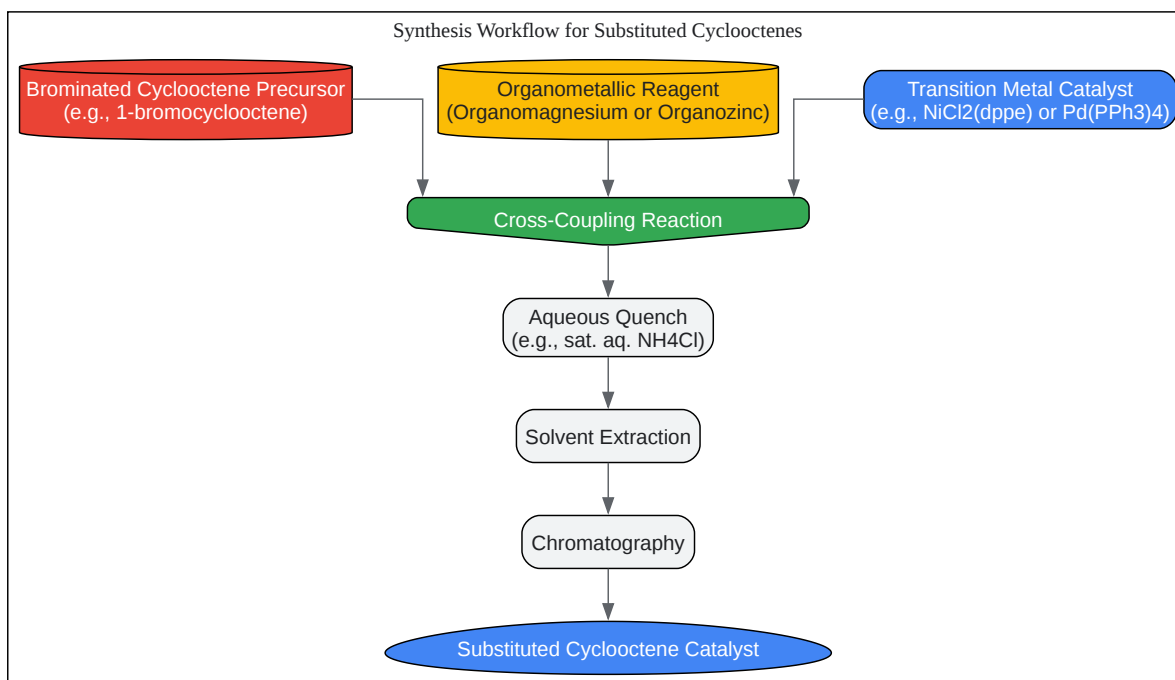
Synthesis Workflow for Substituted Cyclooctenes

Brominated Cyclooctene Precursor
(e.g., 1-bromocyclooctene)

Organometallic Reagent
(Organomagnesium or Organozinc)

Transition Metal Catalyst
(e.g., NiCl2(dppe) or Pd(PPh3)4)

Cross-Coupling Reaction

Aqueous Quench
(e.g., sat. aq. NH4Cl)

Solvent Extraction

Chromatography

Substituted Cyclooctene Catalyst